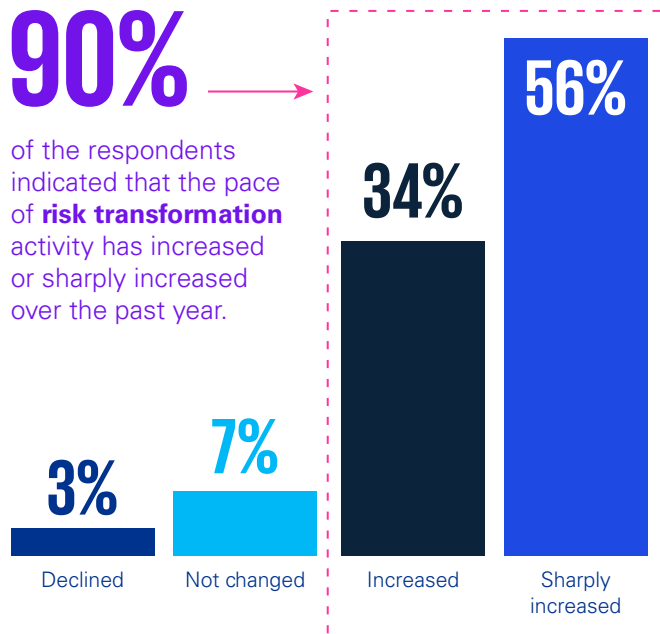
90%

of the respondents indicated that the pace of **risk transformation** activity has increased or sharply increased over the past year.

34%

56%

3%

7%

Declined

Not changed

Increased

Sharply increased